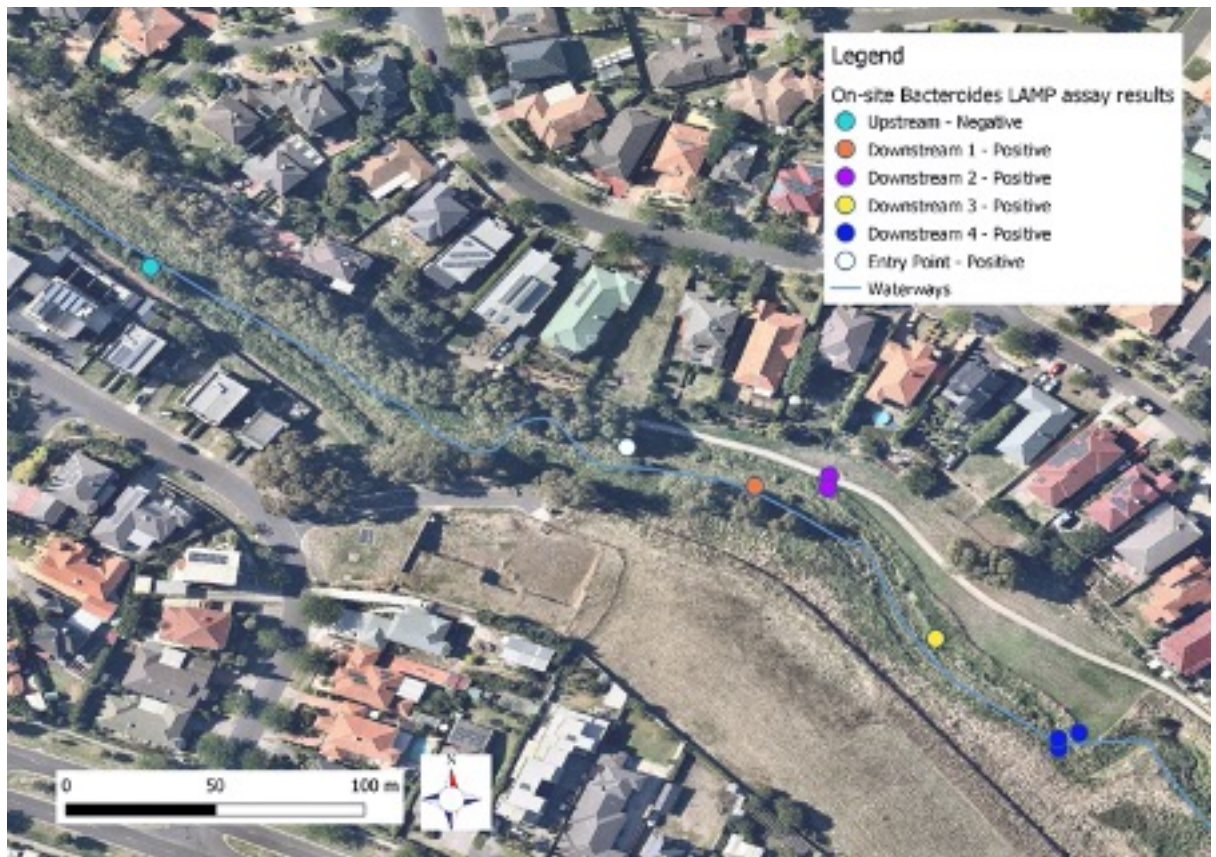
Legend

On-site Bactercides LAMP assay results

Upstream - Negative

Downstream 1 - Positive

Downstream 2 - Positive

Downstream 3 - Positive

Downstream 4 - Positive

Entry Point - Positive

Waterways

0 50 100 m

N